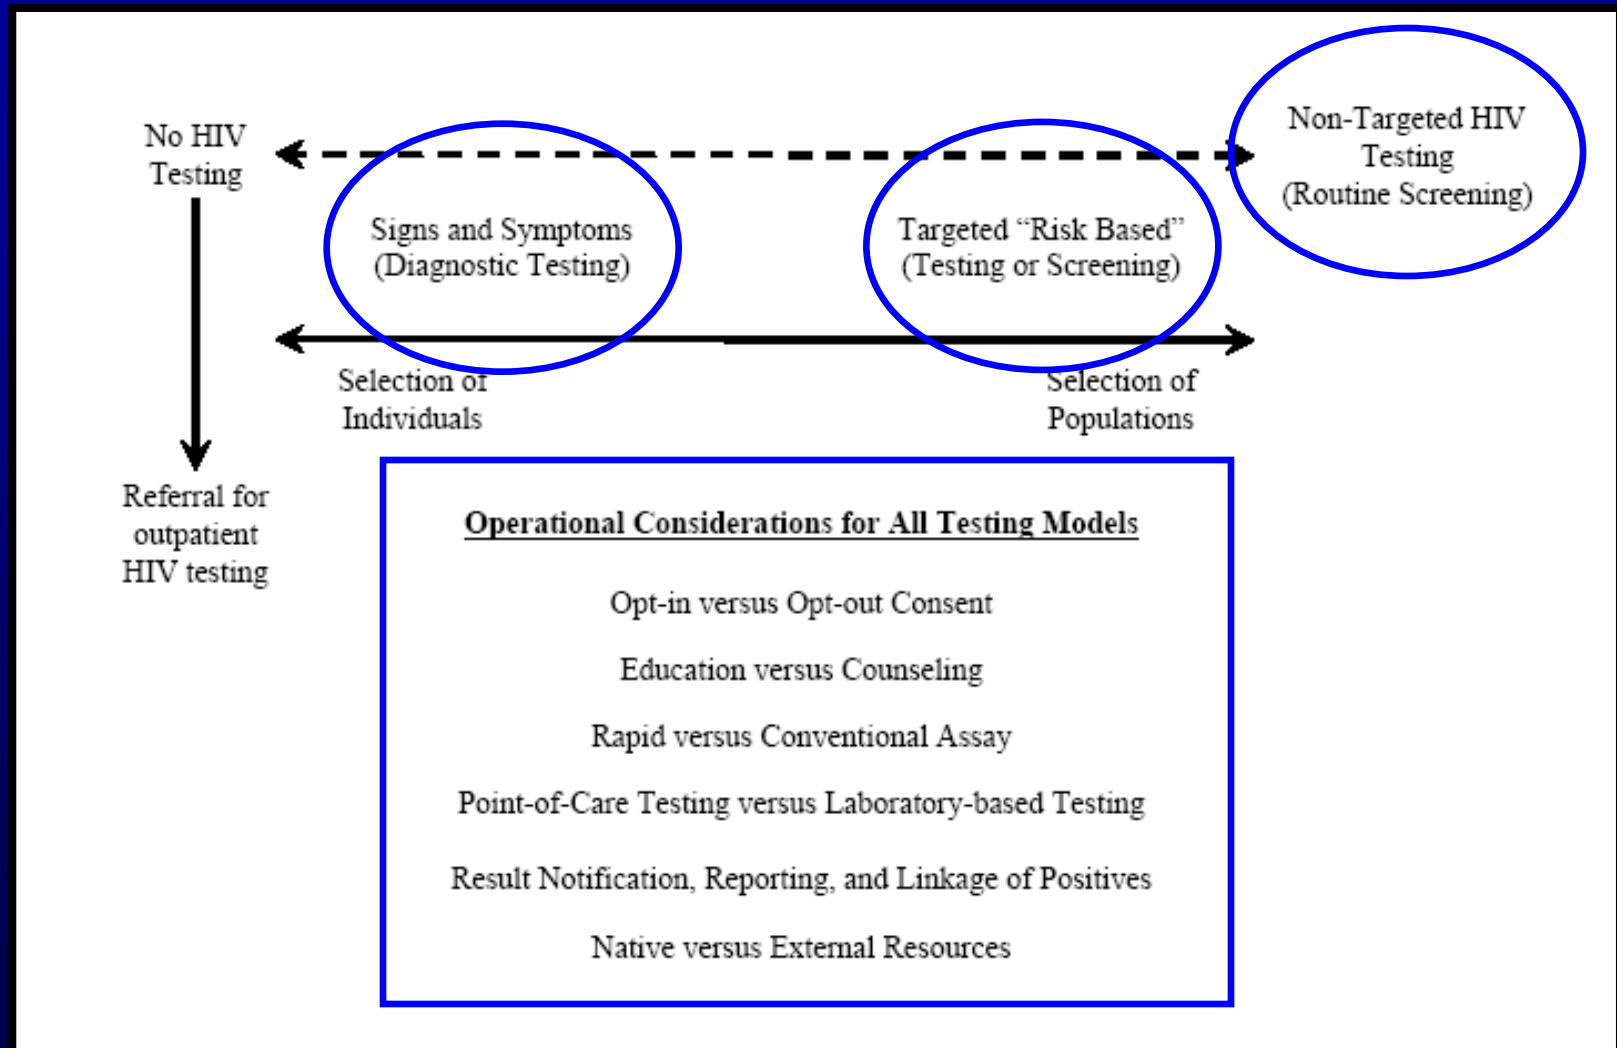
No HIV Testing

Signs and Symptoms (Diagnostic Testing)

Targeted "Risk Based" (Testing or Screening)

Non-Targeted HIV Testing (Routine Screening)

Selection of Individuals

Selection of Populations

Referral for outpatient HIV testing

Operational Considerations for All Testing Models

Opt-in versus Opt-out Consent

Education versus Counseling

Rapid versus Conventional Assay

Point-of-Care Testing versus Laboratory-based Testing

Result Notification, Reporting, and Linkage of Positives

Native versus External Resources